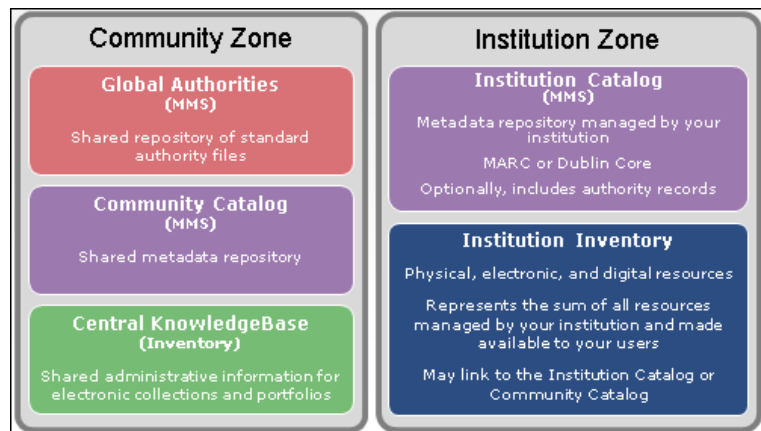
Community Zone

Global Authorities
(MMS)

Shared repository of standard authority files

Community Catalog
(MMS)

Shared metadata repository

Central KnowledgeBase
(Inventory)

Shared administrative information for electronic collections and portfolios

Institution Zone

Institution Catalog
(MMS)

Metadata repository managed by your institution

MARC or Dublin Core

Optionally, includes authority records

Institution Inventory

Physical, electronic, and digital resources

Represents the sum of all resources managed by your institution and made available to your users

May link to the Institution Catalog or Community Catalog